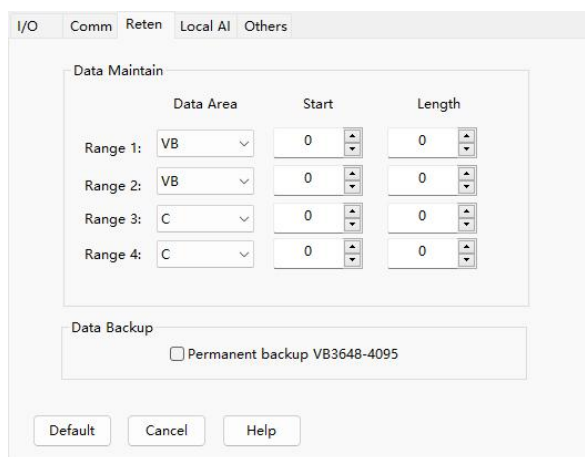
I/O Comm Reten Local AI Others

Data Maintain

| | Data Area | Start | Length |
|---|---|---|---|
| Range 1: | VB | 0 | 0 |
| Range 2: | VB | 0 | 0 |
| Range 3: | C | 0 | 0 |
| Range 4: | C | 0 | 0 |

Data Backup

Permanent backup VB3648-4095

Default Cancel Help